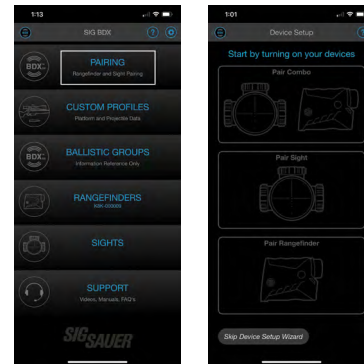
1:13

SIG BDX

BDX

PAIRING
Rangefinder and Sight Pairing

CUSTOM PROFILES
Platform and Rangefinder Profiles

BDX

BALLISTIC GROUPS
Information Reference Only

RANGEFINDERS
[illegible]

SIGHTS

SUPPORT
Videos, Manuals, FAQ's

SIG SAUER

1:01

Device Setup

Start by turning on your devices

Pair Combo

Pair Sight

Pair Rangefinder

Skip Device Setup Wizard